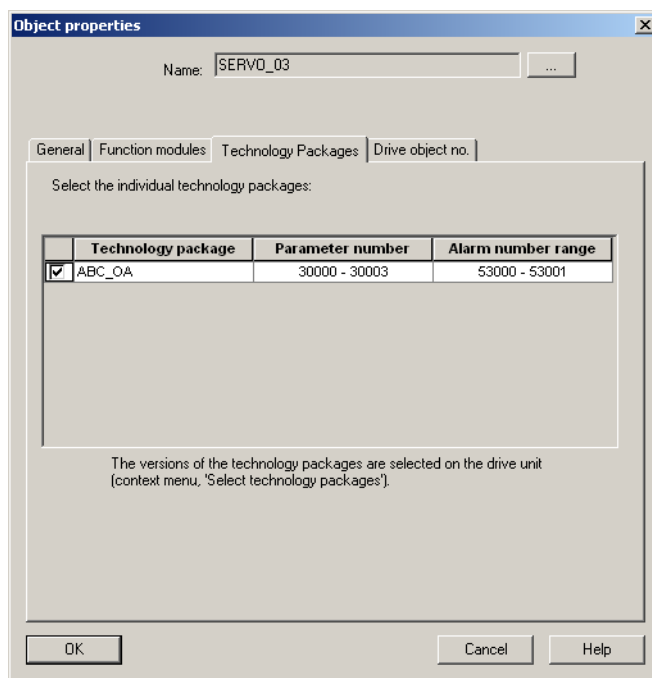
Object properties

Name: SERVO_03 ...

General | Function modules | Technology Packages | Drive object no.

Select the individual technology packages:

| | Technology package | Parameter number | Alarm number range |
|---|---|---|---|
| ☑ | ABC_OA | 30000 - 30003 | 53000 - 53001 |

The versions of the technology packages are selected on the drive unit (context menu, 'Select technology packages').

OK Cancel Help